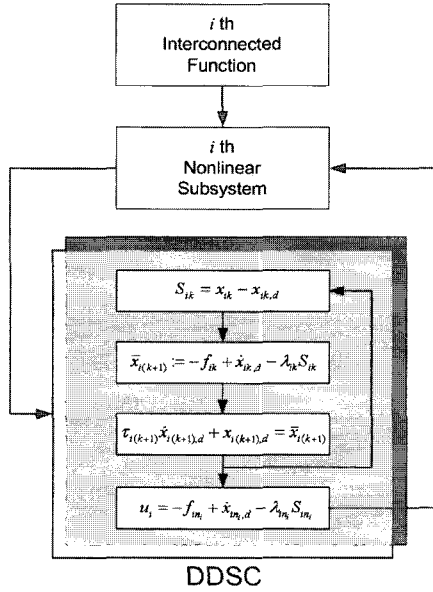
$i$ th
Interconnected
Function

$i$ th
Nonlinear
Subsystem

$S_{ik} = x_{ik} - x_{ik,d}$

$\bar{x}_{i(k+1)} := -f_{ik} + \dot{x}_{ik,d} - \lambda_{ik} S_{ik}$

$\tau_{i(k+1)} \dot{x}_{i(k+1),d} + x_{i(k+1),d} = \bar{x}_{i(k+1)}$

$u_i = -f_{in_i} + \dot{x}_{in_i,d} - \lambda_{in_i} S_{in_i}$

DDSC